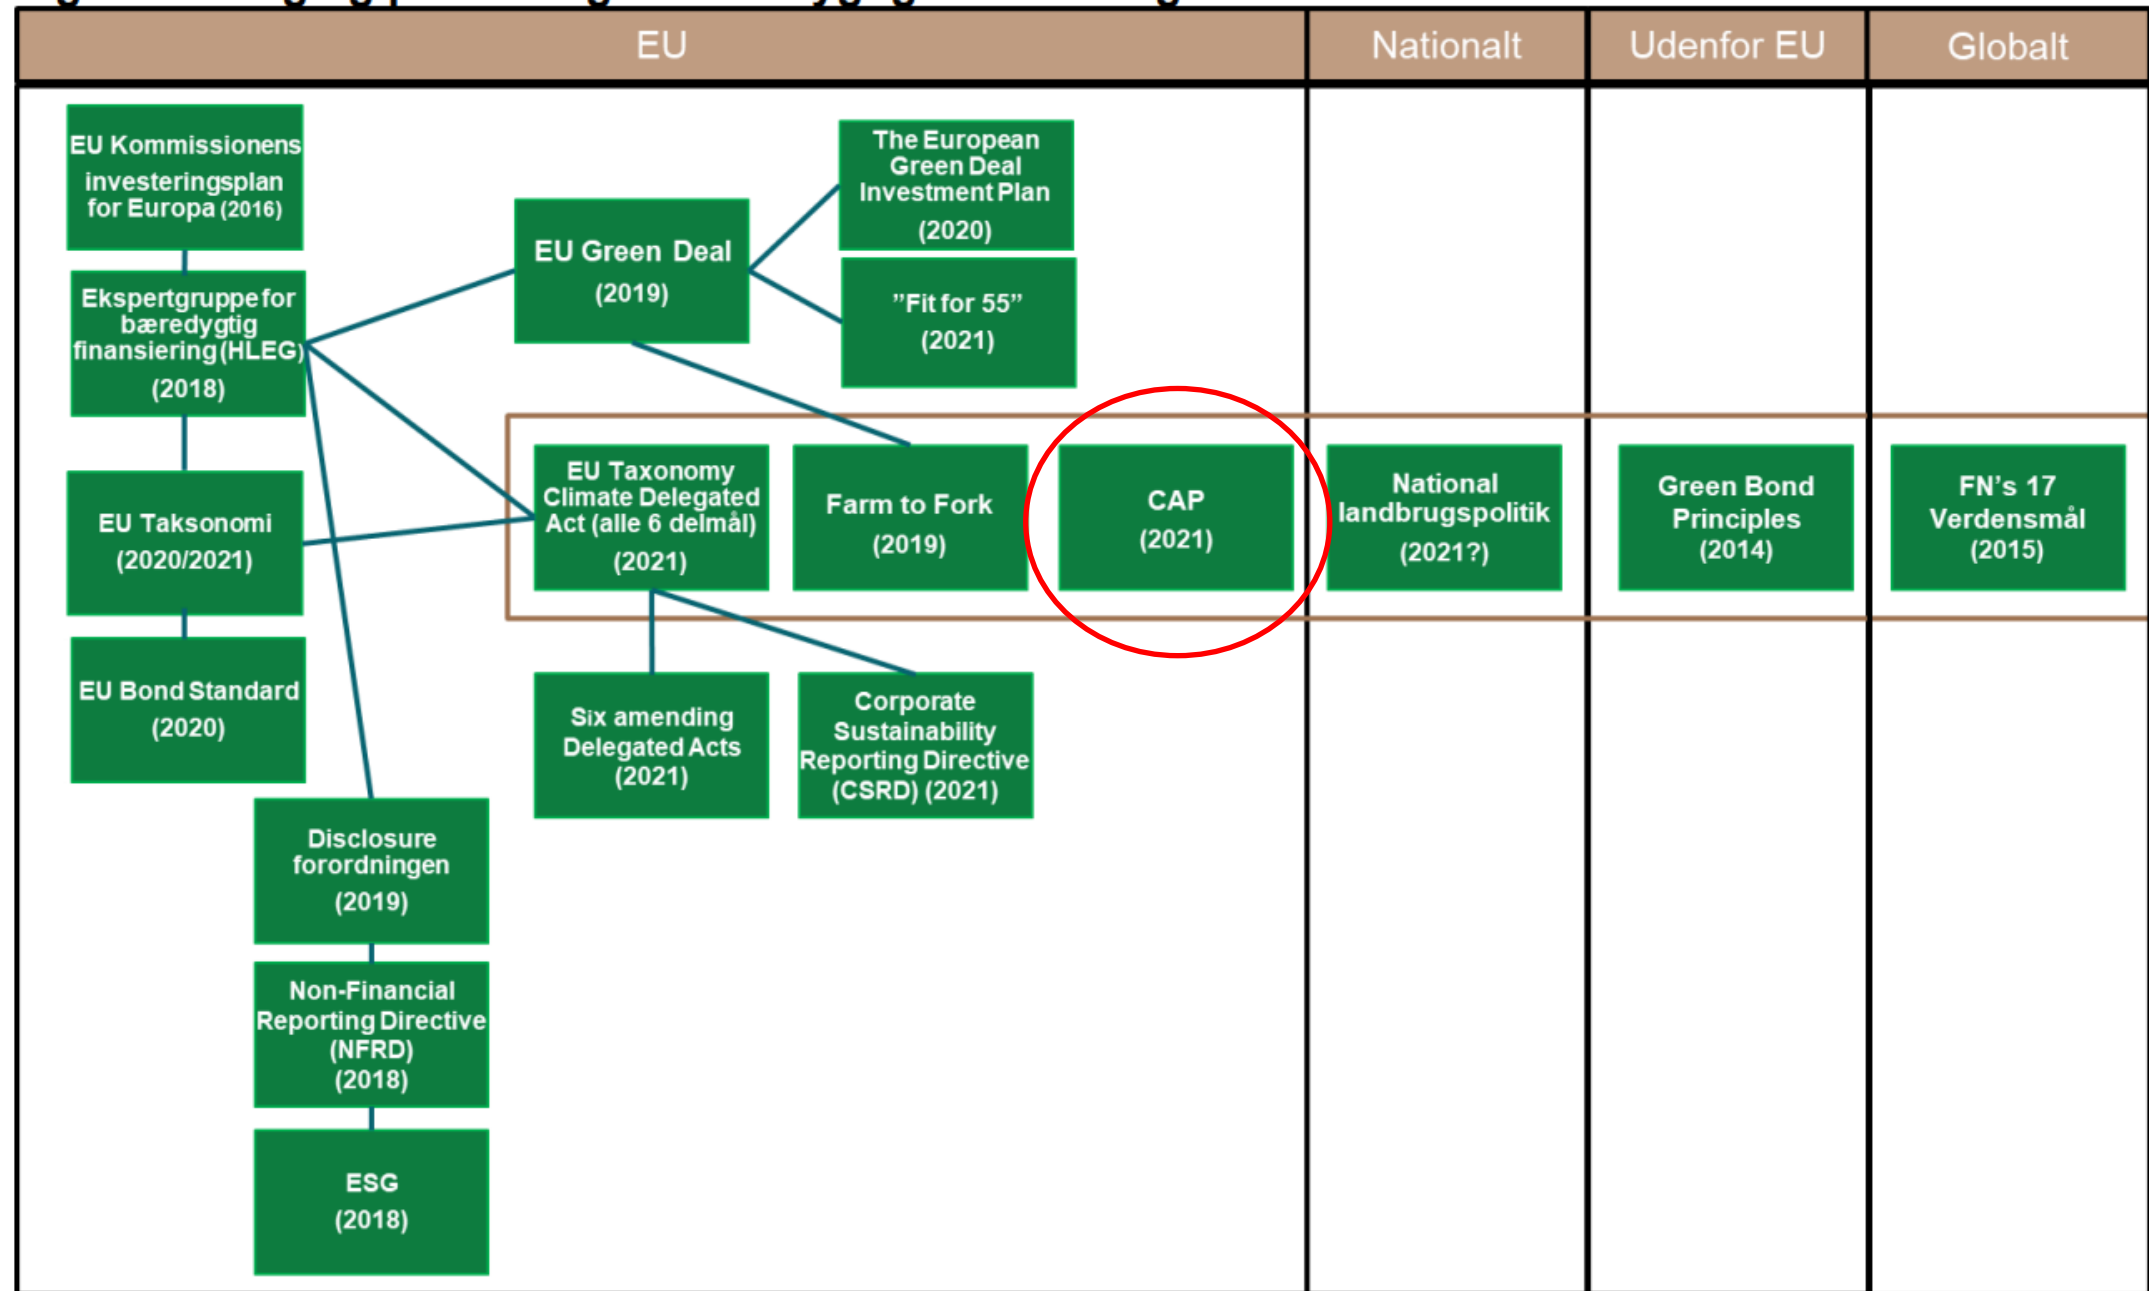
| EU | Nationalt | Udenfor EU | Globalt |
|---|---|---|---|

EU Kommissionens investeringsplan for Europa (2016)

Ekspertgruppe for bæredygtig finansiering (HLEG) (2018)

EU Taksonomi (2020/2021)

EU Bond Standard (2020)

Disclosure forordningen (2019)

Non-Financial Reporting Directive (NFRD) (2018)

ESG (2018)

EU Green Deal (2019)

The European Green Deal Investment Plan (2020)

"Fit for 55" (2021)

EU Taxonomy Climate Delegated Act (alle 6 delmål) (2021)

Farm to Fork (2019)

CAP (2021)

Six amending Delegated Acts (2021)

Corporate Sustainability Reporting Directive (CSRD) (2021)

National landbrugspolitik (2021?)

Green Bond Principles (2014)

FN's 17 Verdensmål (2015)